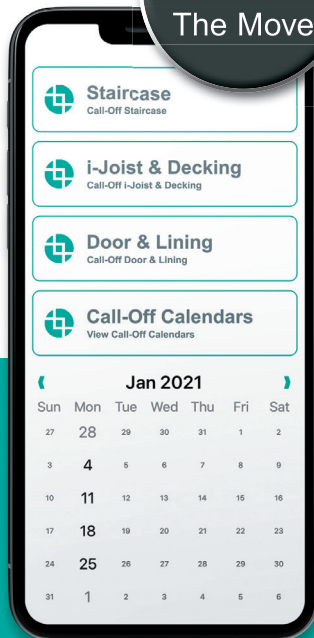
The Move

Staircase
Call-Off Staircase

i-Joist & Decking
Call-Off i-Joist & Decking

Door & Lining
Call-Off Door & Lining

Call-Off Calendars
View Call-Off Calendars

Jan 2021

| Sun | Mon | Tue | Wed | Thu | Fri | Sat |
|---|---|---|---|---|---|---|
| 27 | 28 | 29 | 30 | 31 | 1 | 2 |
| 3 | 4 | 5 | 6 | 7 | 8 | 9 |
| 10 | 11 | 12 | 13 | 14 | 15 | 16 |
| 17 | 18 | 19 | 20 | 21 | 22 | 23 |
| 24 | 25 | 26 | 27 | 28 | 29 | 30 |
| 31 | 1 | 2 | 3 | 4 | 5 | 6 |